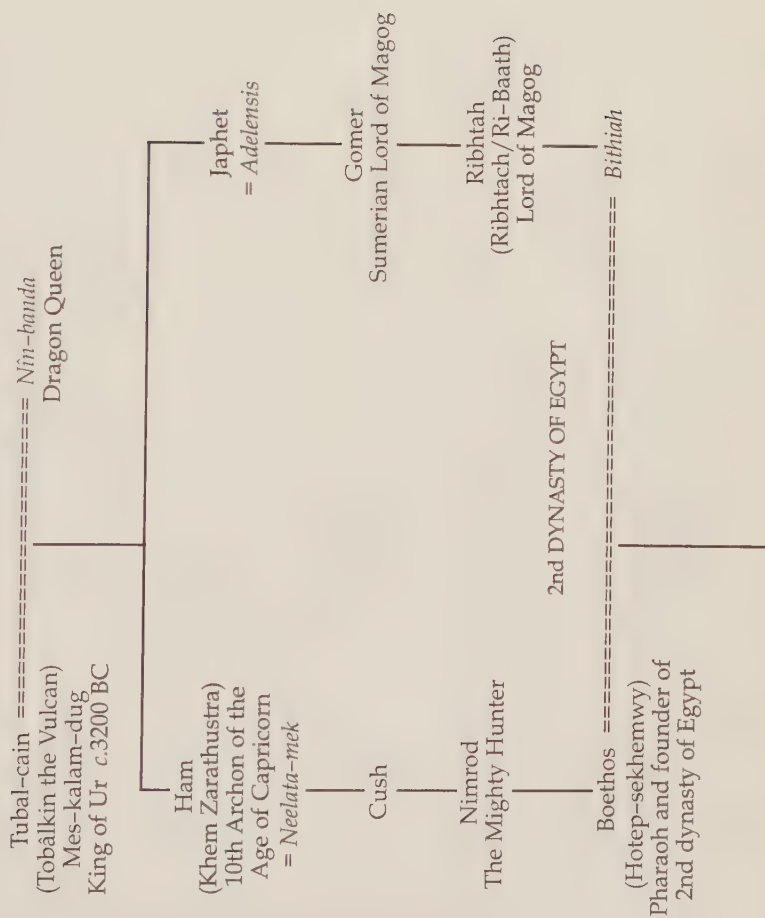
Tubal-cain ================ *Nîn-banda*
(Tobâlkin the Vulcan) Dragon Queen
Mes-kalam-dug
King of Ur *c.*3200 BC

Ham
(Khem Zarathustra)
10th Archon of the
Age of Capricorn
= *Neelata-mek*

Japhet
= *Adelensis*

Cush

Gomer
Sumerian Lord of Magog

Nimrod
The Mighty Hunter

Ribhtah
(Ribhtach/Ri-Baath)
Lord of Magog

2nd DYNASTY OF EGYPT

Boethos ============================ *Bithiah*
(Hotep-sekhemwy)
Pharaoh and founder of
2nd dynasty of Egypt